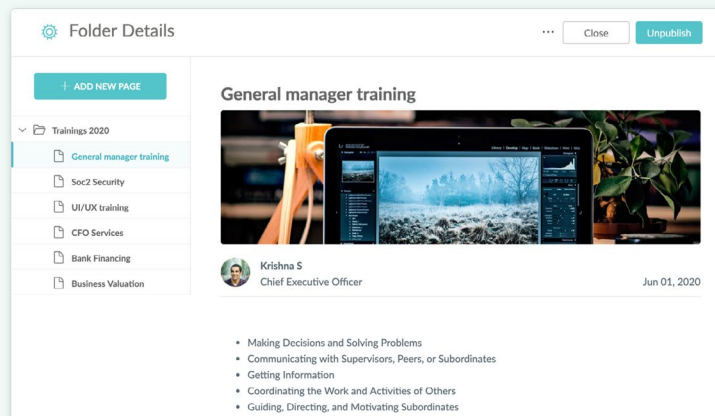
Folder Details

···

Close

Unpublish

+ ADD NEW PAGE

Trainings 2020

General manager training

Soc2 Security

UI/UX training

CFO Services

Bank Financing

Business Valuation

General manager training

Krishna S
Chief Executive Officer

Jun 01, 2020

- Making Decisions and Solving Problems
- Communicating with Supervisors, Peers, or Subordinates
- Getting Information
- Coordinating the Work and Activities of Others
- Guiding, Directing, and Motivating Subordinates